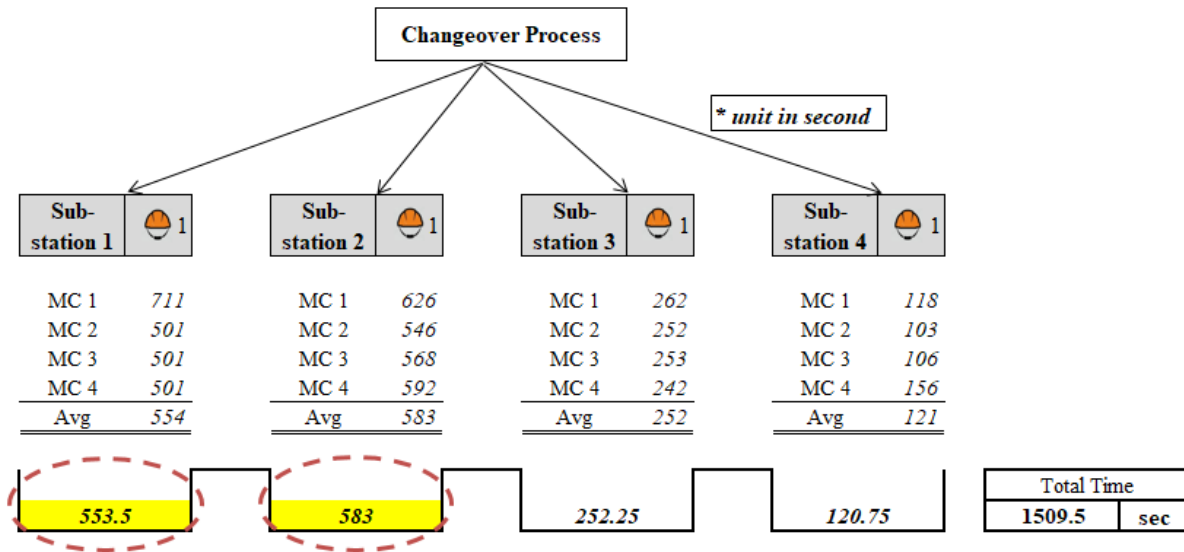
Changeover Process

* unit in second

| Sub-station 1 | 1 |
|---|---|
| MC 1 | 711 |
| MC 2 | 501 |
| MC 3 | 501 |
| MC 4 | 501 |
| Avg | 554 |

| Sub-station 2 | 1 |
|---|---|
| MC 1 | 626 |
| MC 2 | 546 |
| MC 3 | 568 |
| MC 4 | 592 |
| Avg | 583 |

| Sub-station 3 | 1 |
|---|---|
| MC 1 | 262 |
| MC 2 | 252 |
| MC 3 | 253 |
| MC 4 | 242 |
| Avg | 252 |

| Sub-station 4 | 1 |
|---|---|
| MC 1 | 118 |
| MC 2 | 103 |
| MC 3 | 106 |
| MC 4 | 156 |
| Avg | 121 |

553.5

583

252.25

120.75

| Total Time | |
|---|---|
| 1509.5 | sec |